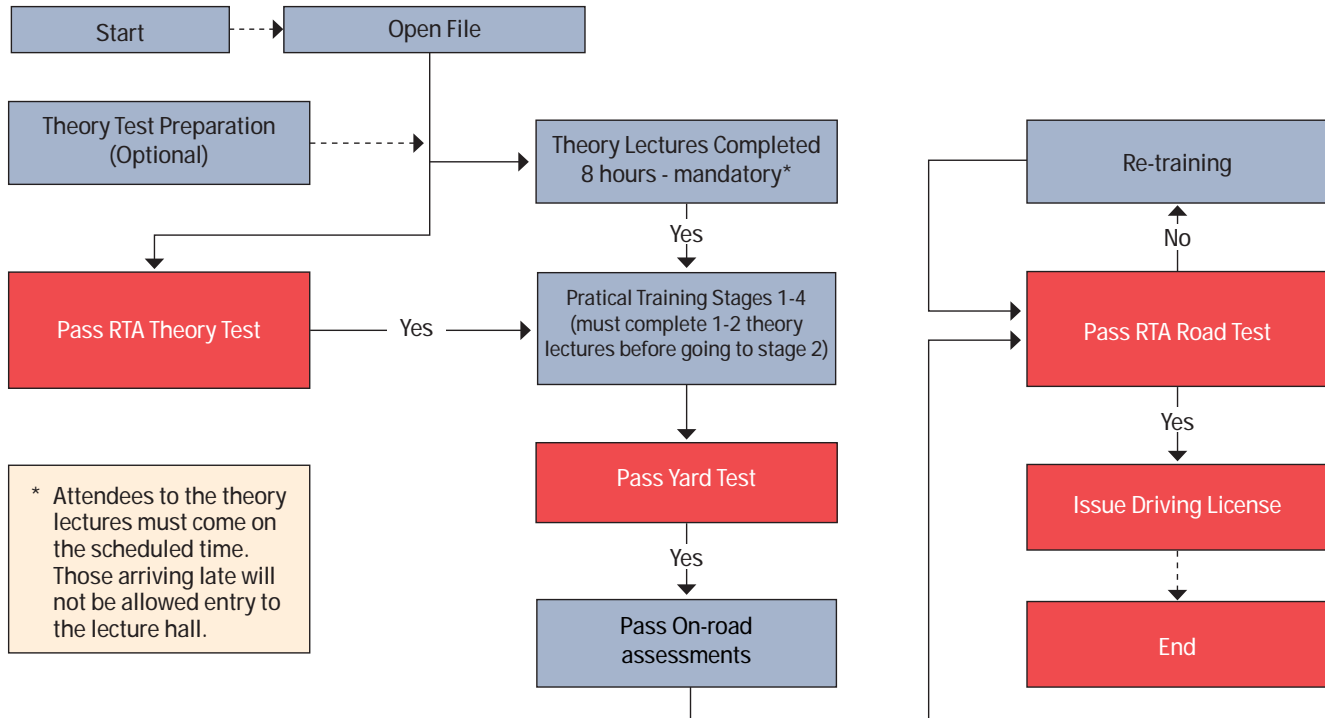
Start

Open File

Theory Test Preparation (Optional)

Theory Lectures Completed 8 hours - mandatory*

Yes

Pass RTA Theory Test

Yes

Pratical Training Stages 1-4 (must complete 1-2 theory lectures before going to stage 2)

Pass Yard Test

Yes

Pass On-road assessments

* Attendees to the theory lectures must come on the scheduled time. Those arriving late will not be allowed entry to the lecture hall.

Re-training

No

Pass RTA Road Test

Yes

Issue Driving License

End